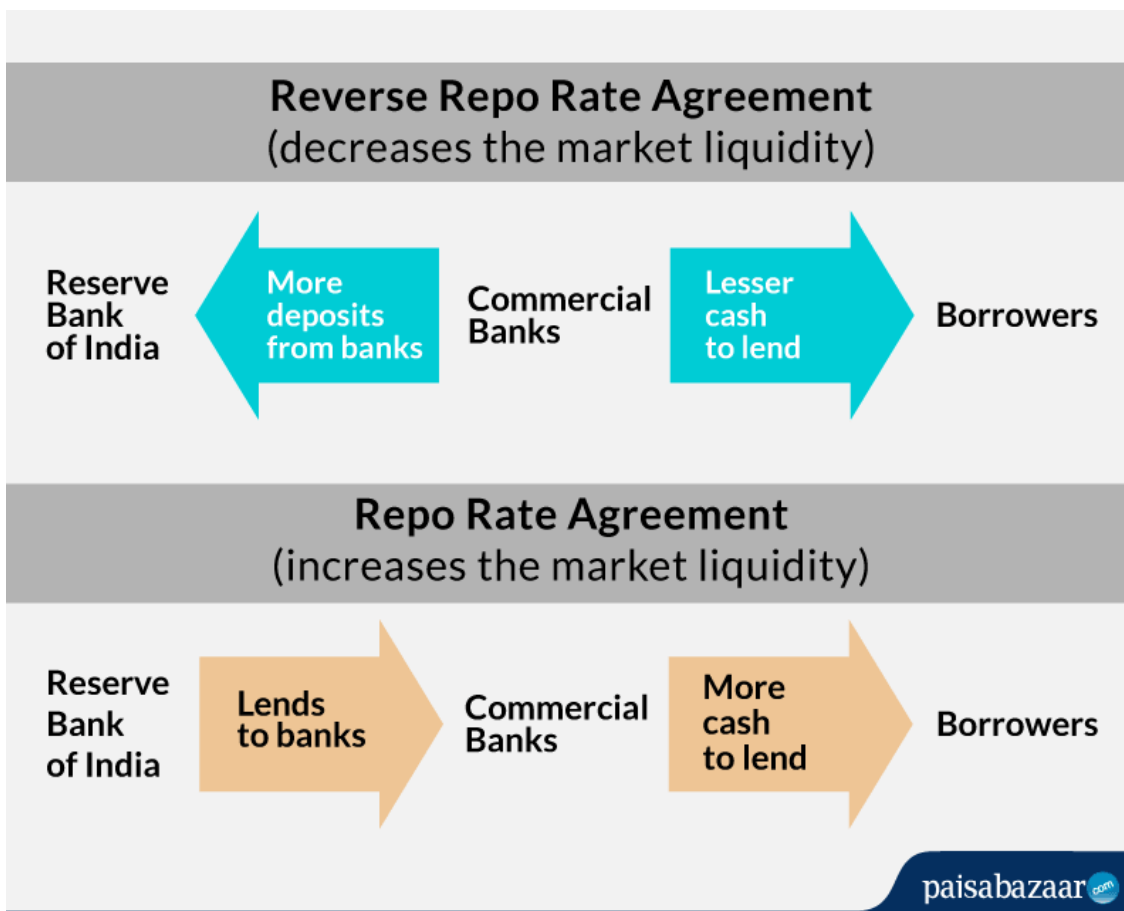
Reverse Repo Rate Agreement
(decreases the market liquidity)

Reserve Bank of India

More deposits from banks

Commercial Banks

Lesser cash to lend

Borrowers

Repo Rate Agreement
(increases the market liquidity)

Reserve Bank of India

Lends to banks

Commercial Banks

More cash to lend

Borrowers

paisabazaar.com